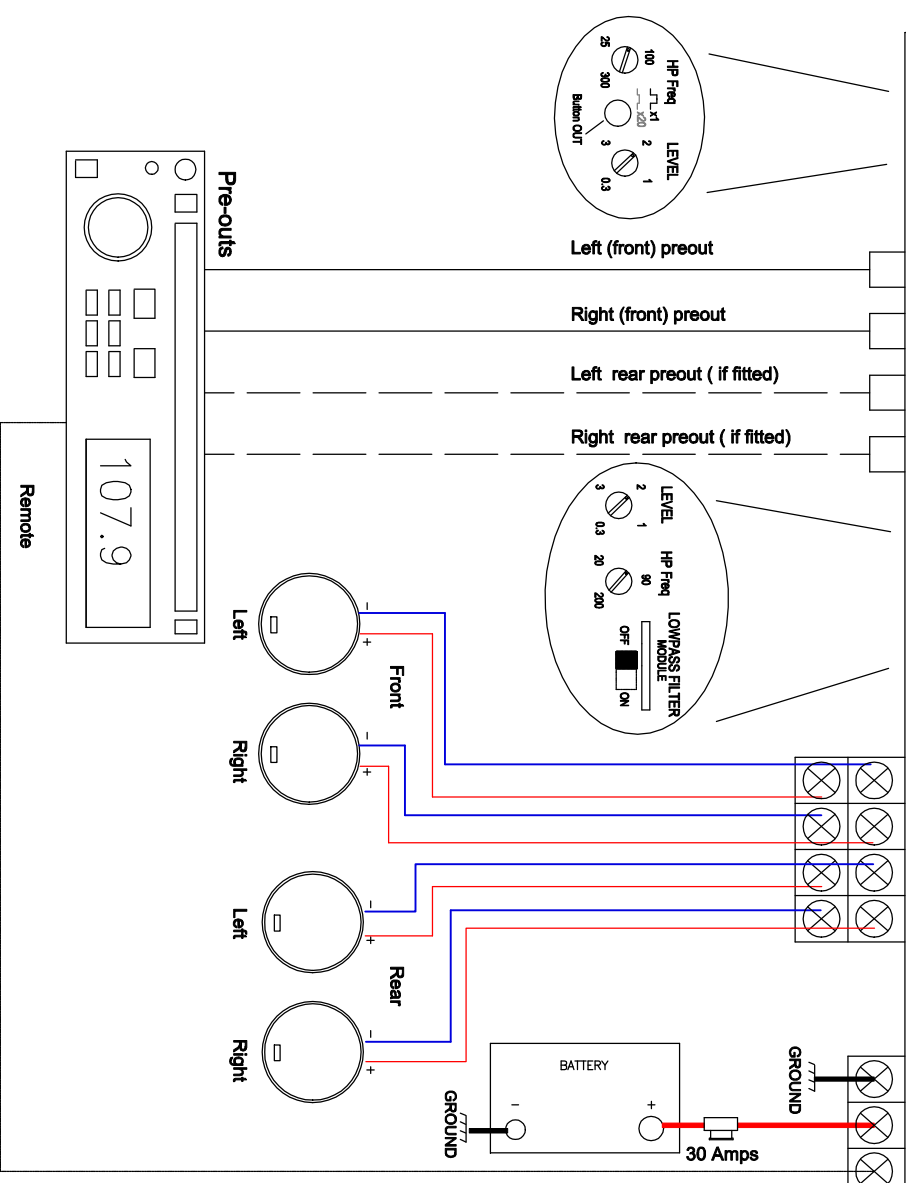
HP Freq
25
100
300
x1
x20
Button OUT
LEVEL
3
2
1
0.3

Pre-outs

Left (front) preout
Right (front) preout
Left rear preout ( if fitted)
Right rear preout ( if fitted)

107.9

Remote

LEVEL
3
2
1
0.3
HP Freq
20
90
200
LOWPASS FILTER MODULE
OFF
ON

Left
Front
Right
-
+
-
+

Left
Rear
Right
-
+
-
+

BATTERY
-
+
GROUND
GROUND
30 Amps